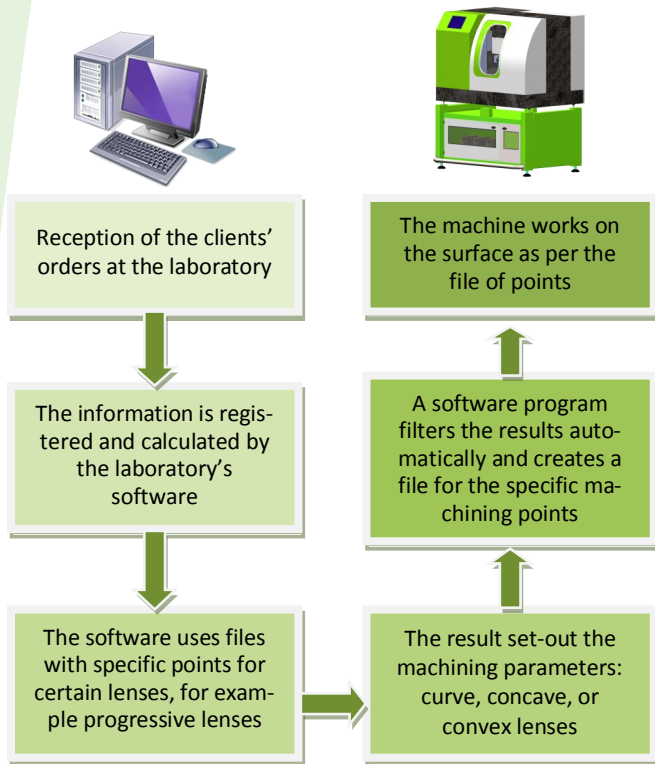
Reception of the clients' orders at the laboratory

The information is registered and calculated by the laboratory's software

The software uses files with specific points for certain lenses, for example progressive lenses

The result set-out the machining parameters: curve, concave, or convex lenses

A software program filters the results automatically and creates a file for the specific machining points

The machine works on the surface as per the file of points